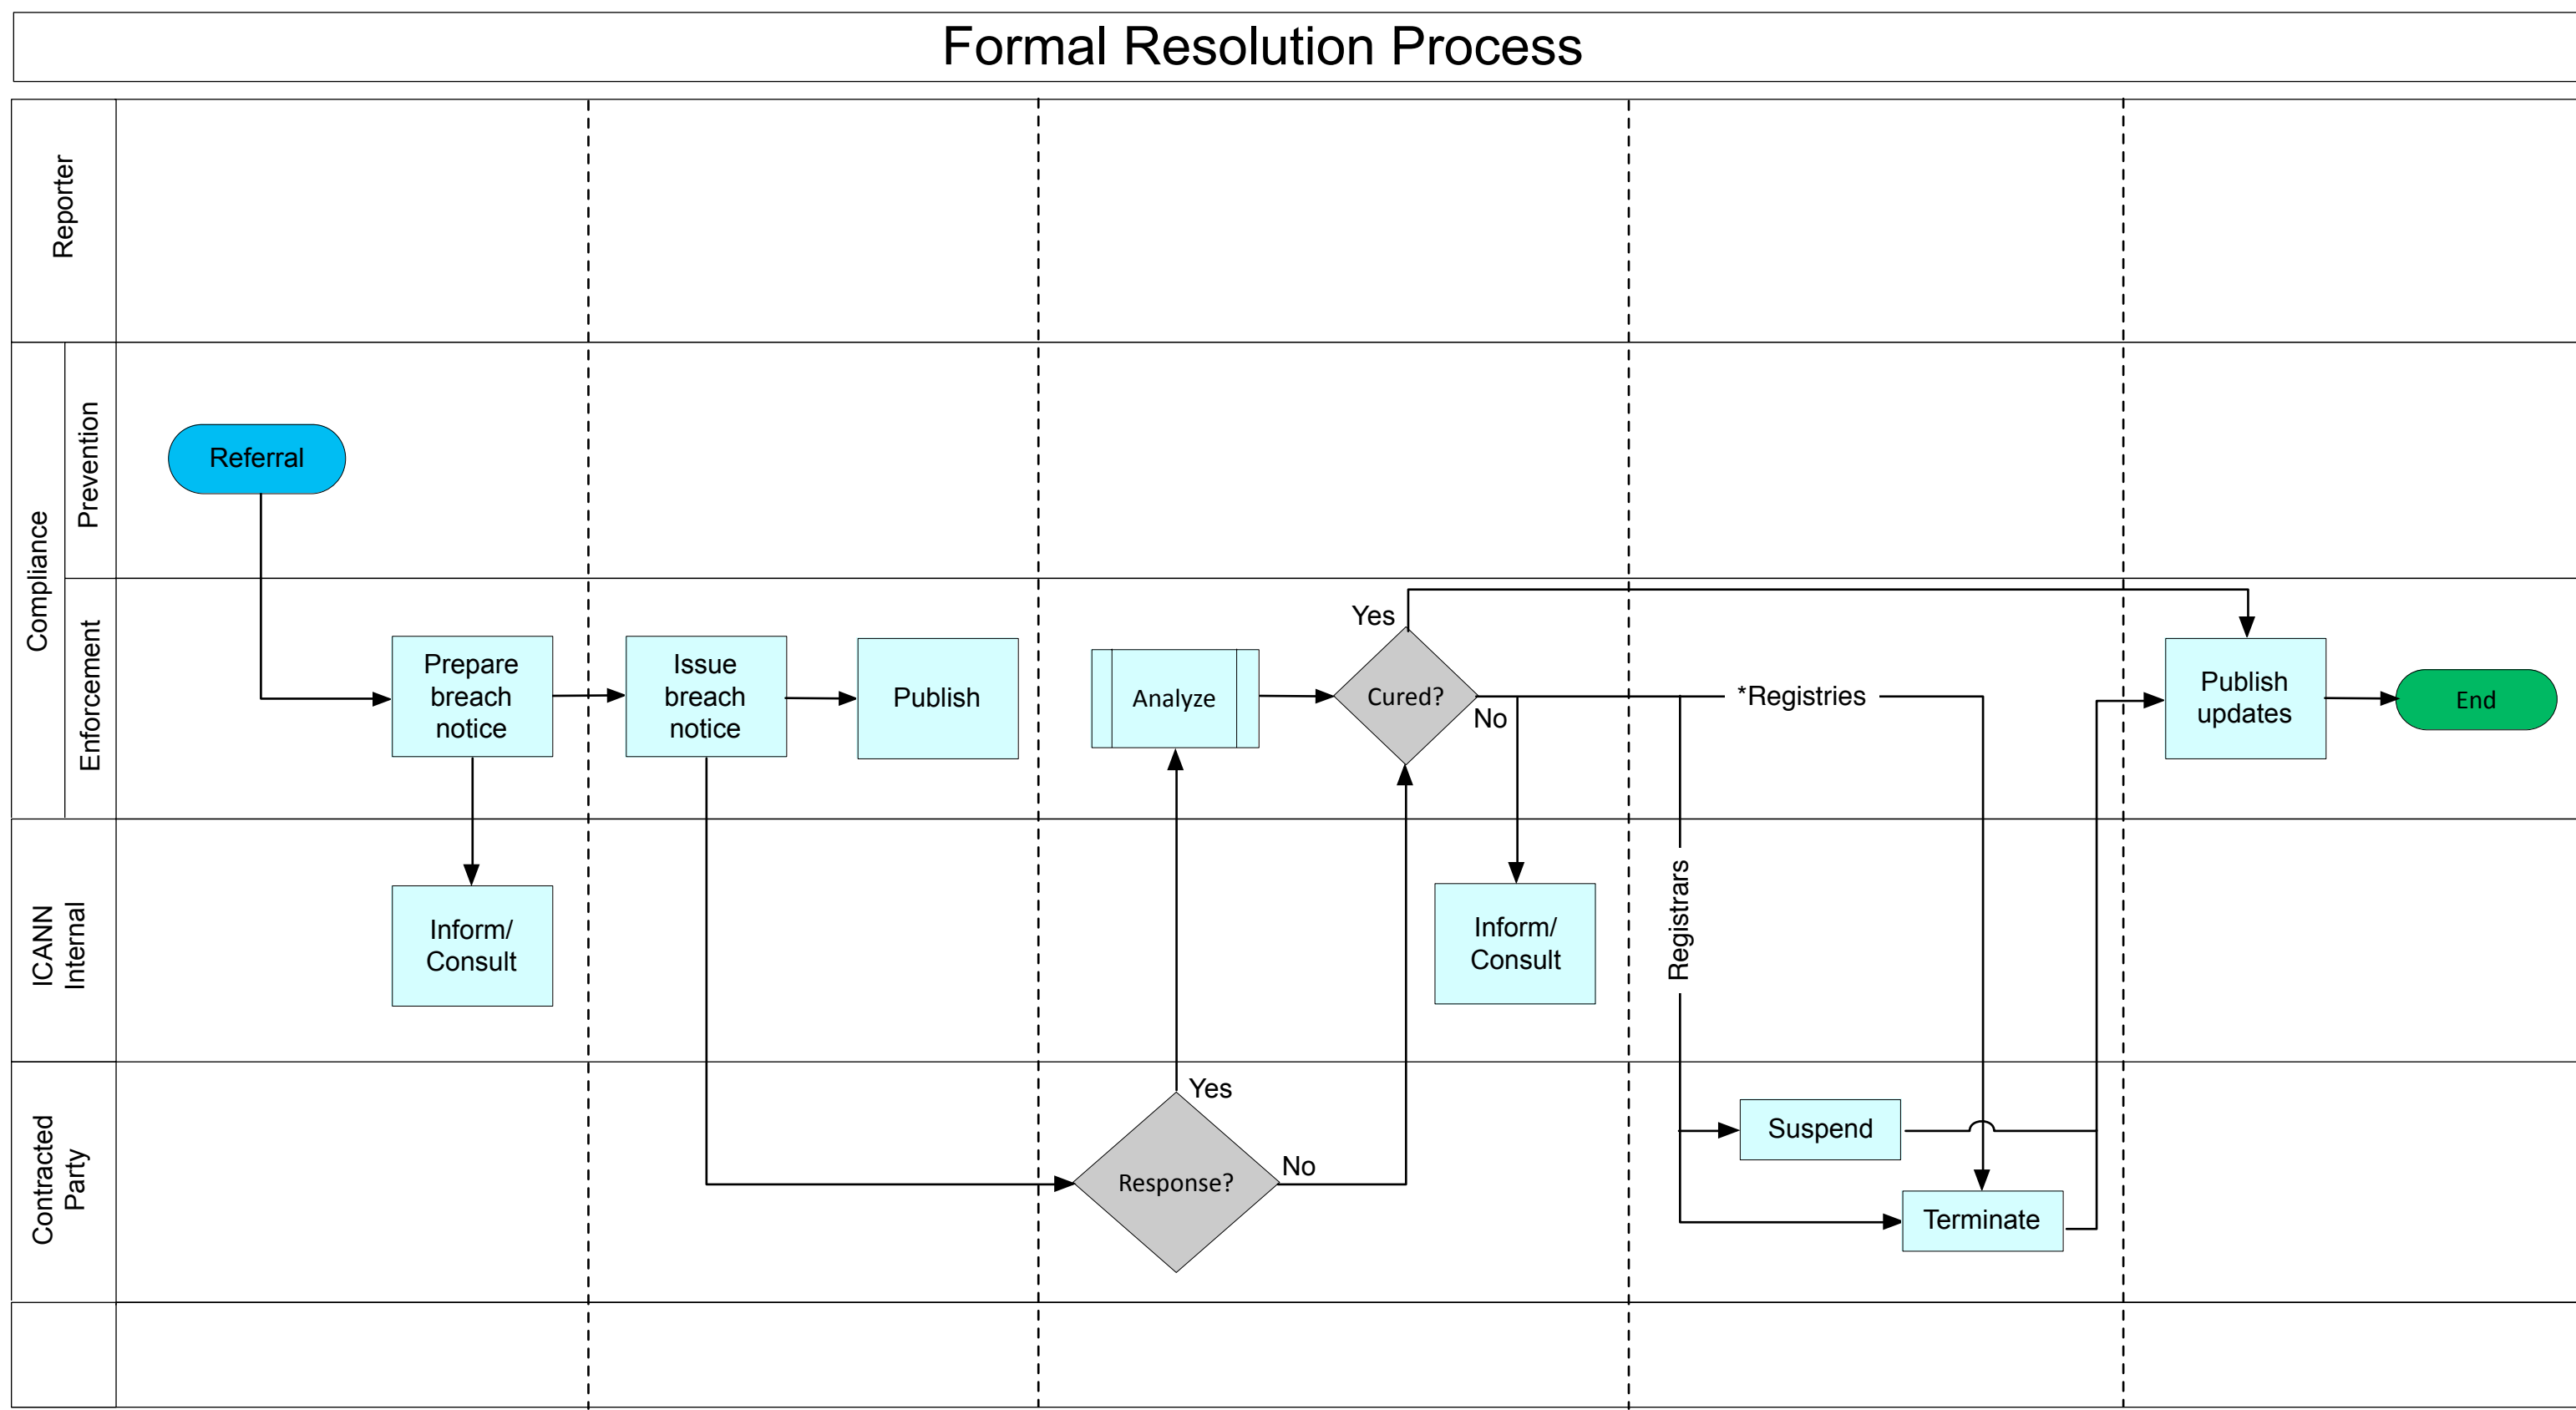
Formal Resolution Process

Reporter

Compliance

Prevention

Referral

Enforcement

Prepare breach notice

Issue breach notice

Publish

Analyze

Yes

Cured?

No

*Registries

Publish updates

End

ICANN Internal

Inform/ Consult

Inform/ Consult

Registrars

Contracted Party

Yes

Response?

No

Suspend

Terminate